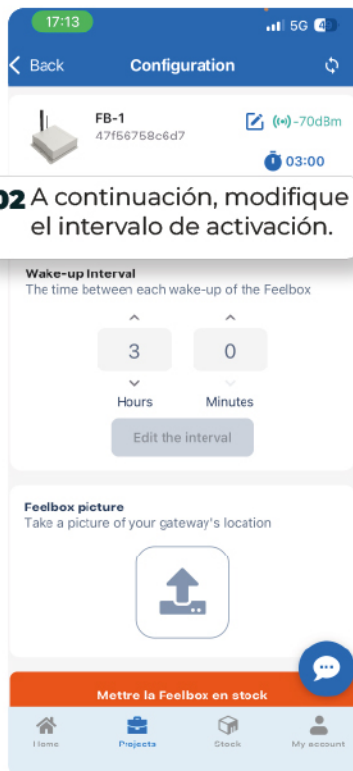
17:13

5G 49

Back

Configuration

FB-1

47f56758c6d7

(•)-70dBm

03:00

02 A continuación, modifique el intervalo de activación.

Wake-up Interval

The time between each wake-up of the Feelbox

3

0

Hours

Minutes

Edit the interval

Feelbox picture

Take a picture of your gateway's location

Mettre la Feelbox en stock

Home

Projects

Stock

My account